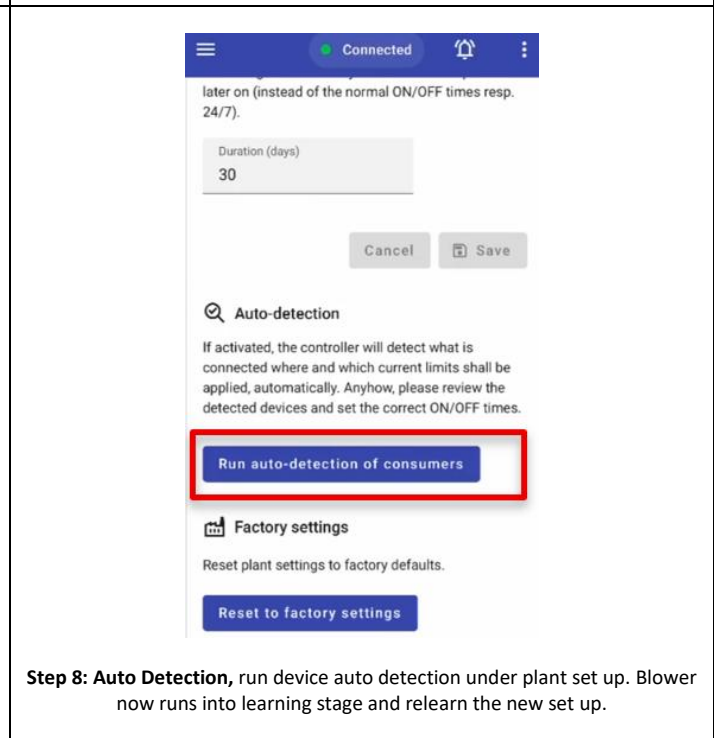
Connected

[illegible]
later on (instead of the normal ON/OFF times resp. 24/7).

Duration (days)
30

Cancel Save

Auto-detection

If activated, the controller will detect what is connected where and which current limits shall be applied, automatically. Anyhow, please review the detected devices and set the correct ON/OFF times.

Run auto-detection of consumers

Factory settings

Reset plant settings to factory defaults.

Reset to factory settings

**Step 8: Auto Detection,** run device auto detection under plant set up. Blower now runs into learning stage and relearn the new set up.